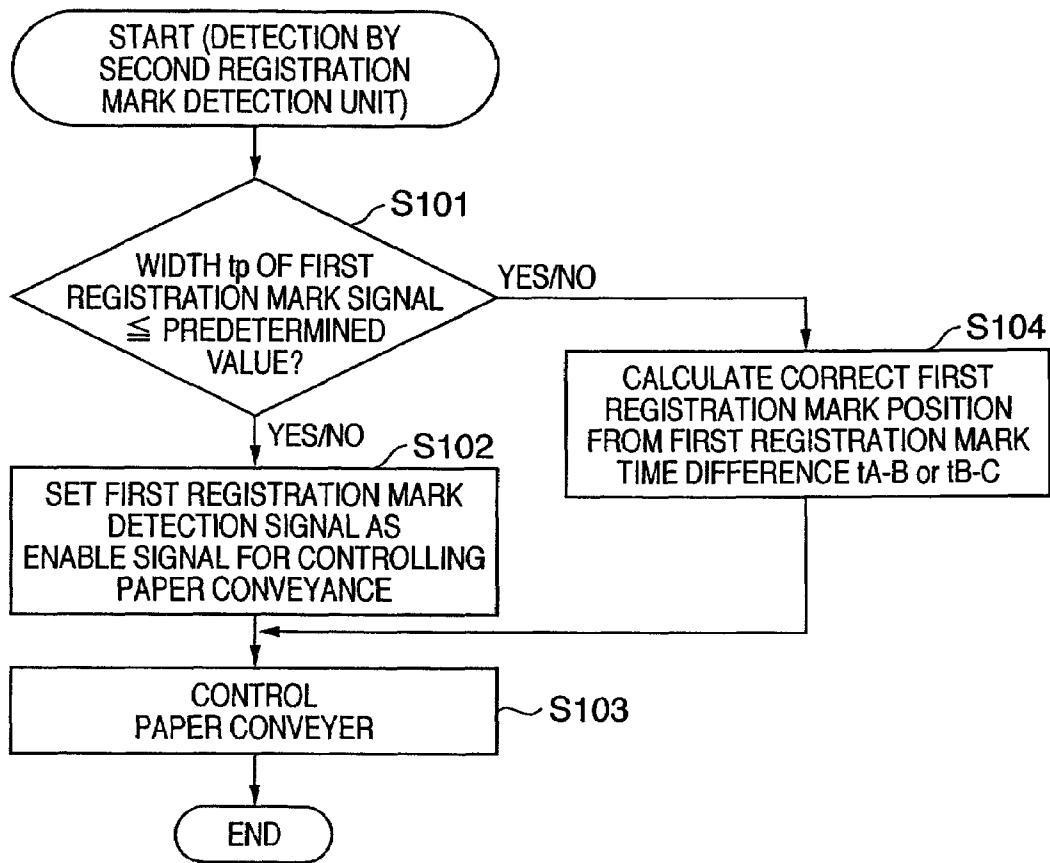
START (DETECTION BY SECOND REGISTRATION MARK DETECTION UNIT)

S101

WIDTH tp OF FIRST REGISTRATION MARK SIGNAL $\leqq$ PREDETERMINED VALUE?

YES/NO

S104

CALCULATE CORRECT FIRST REGISTRATION MARK POSITION FROM FIRST REGISTRATION MARK TIME DIFFERENCE tA-B or tB-C

YES/NO

S102

SET FIRST REGISTRATION MARK DETECTION SIGNAL AS ENABLE SIGNAL FOR CONTROLLING PAPER CONVEYANCE

CONTROL PAPER CONVEYER

S103

END